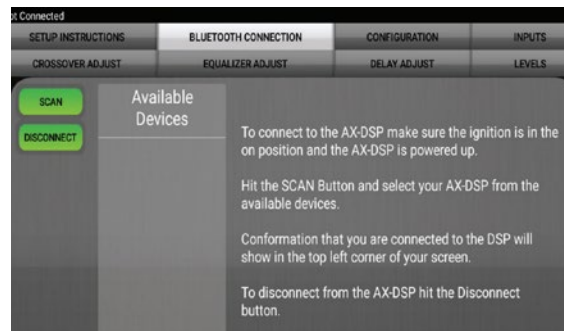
t Connected

SETUP INSTRUCTIONS | BLUETOOTH CONNECTION | CONFIGURATION | INPUTS

CROSSOVER ADJUST | EQUALIZER ADJUST | DELAY ADJUST | LEVELS

SCAN

DISCONNECT

Available Devices

To connect to the AX-DSP make sure the ignition is in the on position and the AX-DSP is powered up.

Hit the SCAN Button and select your AX-DSP from the available devices.

Conformation that you are connected to the DSP will show in the top left corner of your screen.

To disconnect from the AX-DSP hit the Disconnect button.